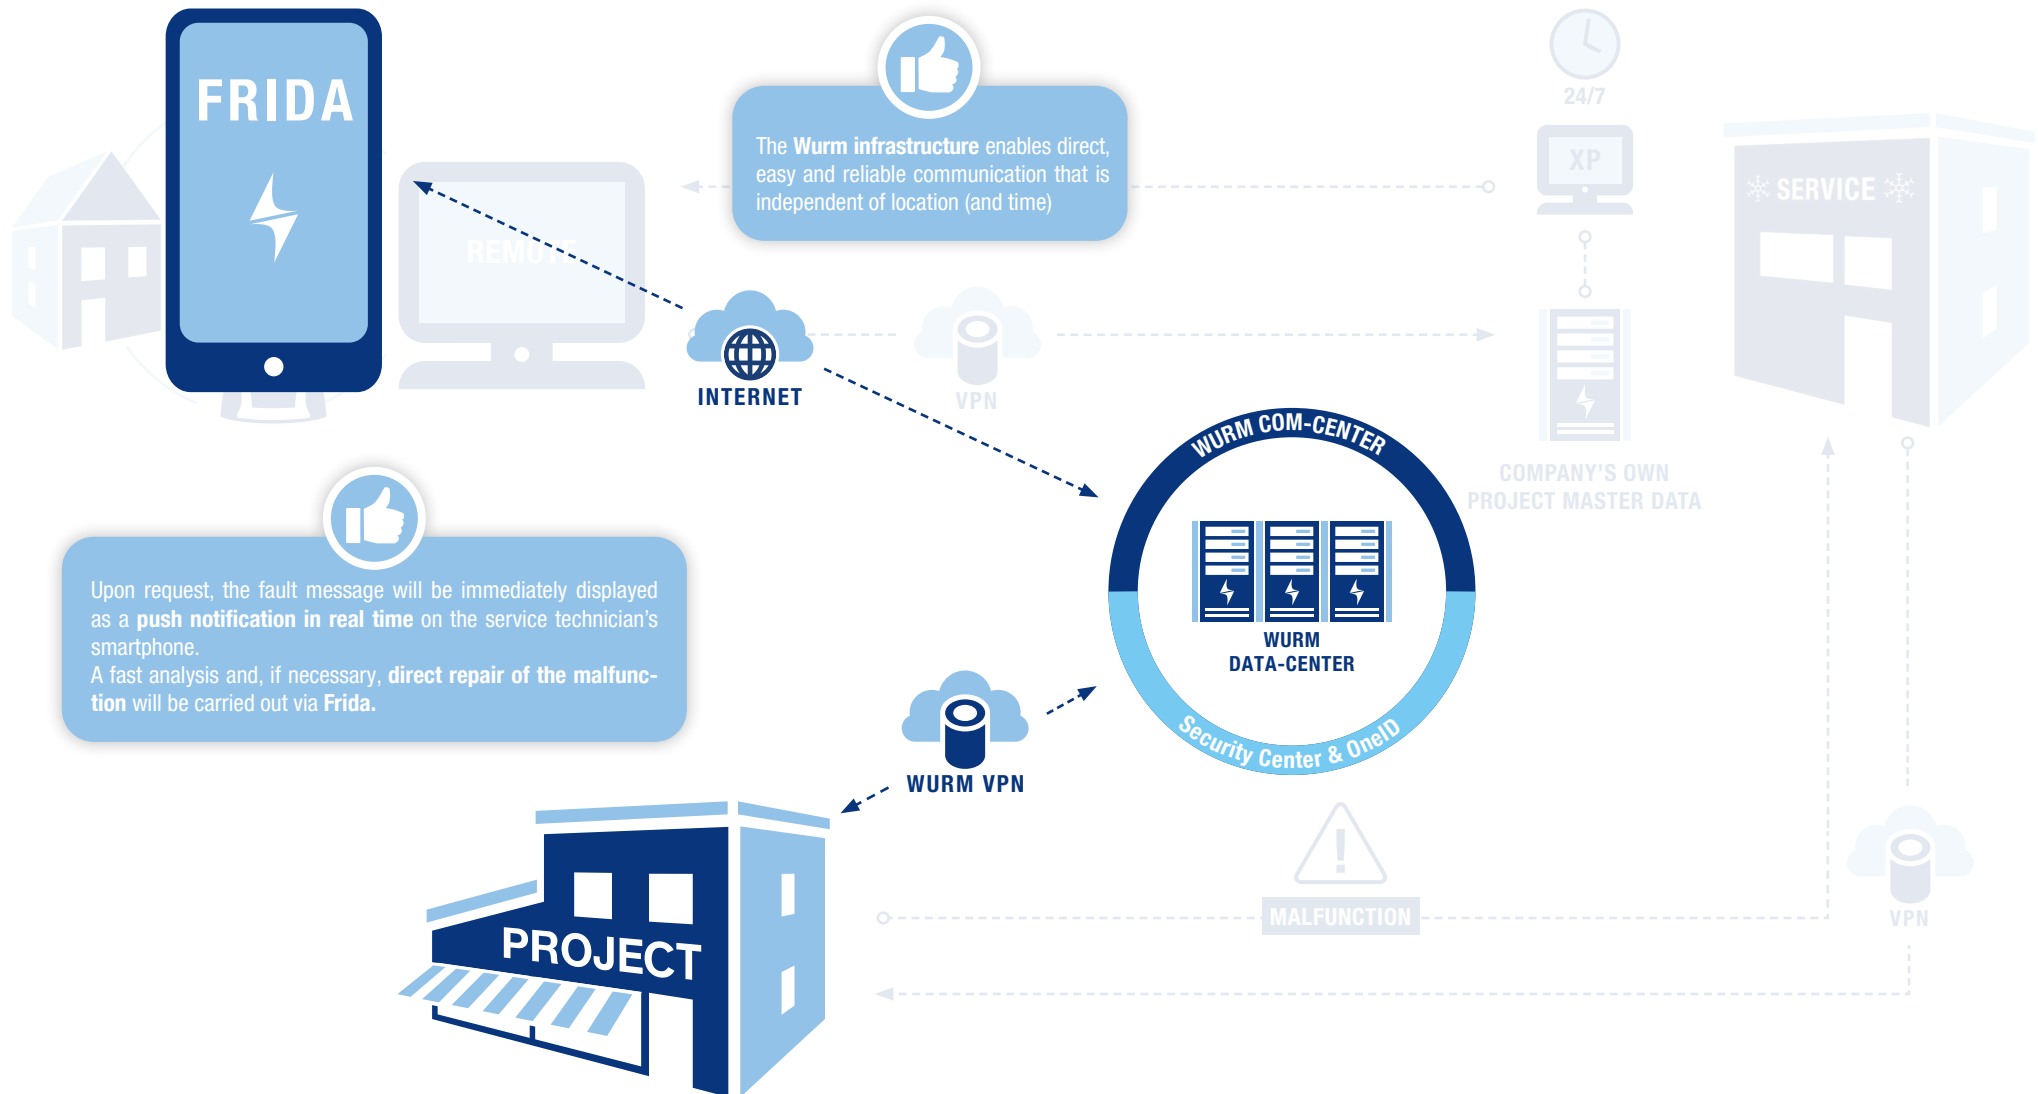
FRIDA

REMOTE

The Wurm infrastructure enables direct, easy and reliable communication that is independent of location (and time)

24/7

XP

SERVICE

INTERNET

VPN

COMPANY'S OWN PROJECT MASTER DATA

WURM COM-CENTER

WURM DATA-CENTER

Security Center & OneID

Upon request, the fault message will be immediately displayed as a push notification in real time on the service technician's smartphone.
A fast analysis and, if necessary, direct repair of the malfunction will be carried out via Frida.

WURM VPN

MALFUNCTION

VPN

PROJECT